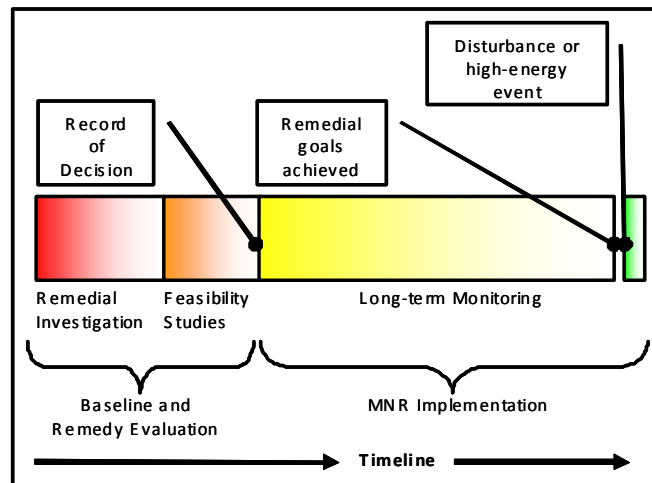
Disturbance or high-energy event

Record of Decision

Remedial goals achieved

Remedial Investigation

Feasibility Studies

Long-term Monitoring

Baseline and Remedy Evaluation

MNR Implementation

Timeline